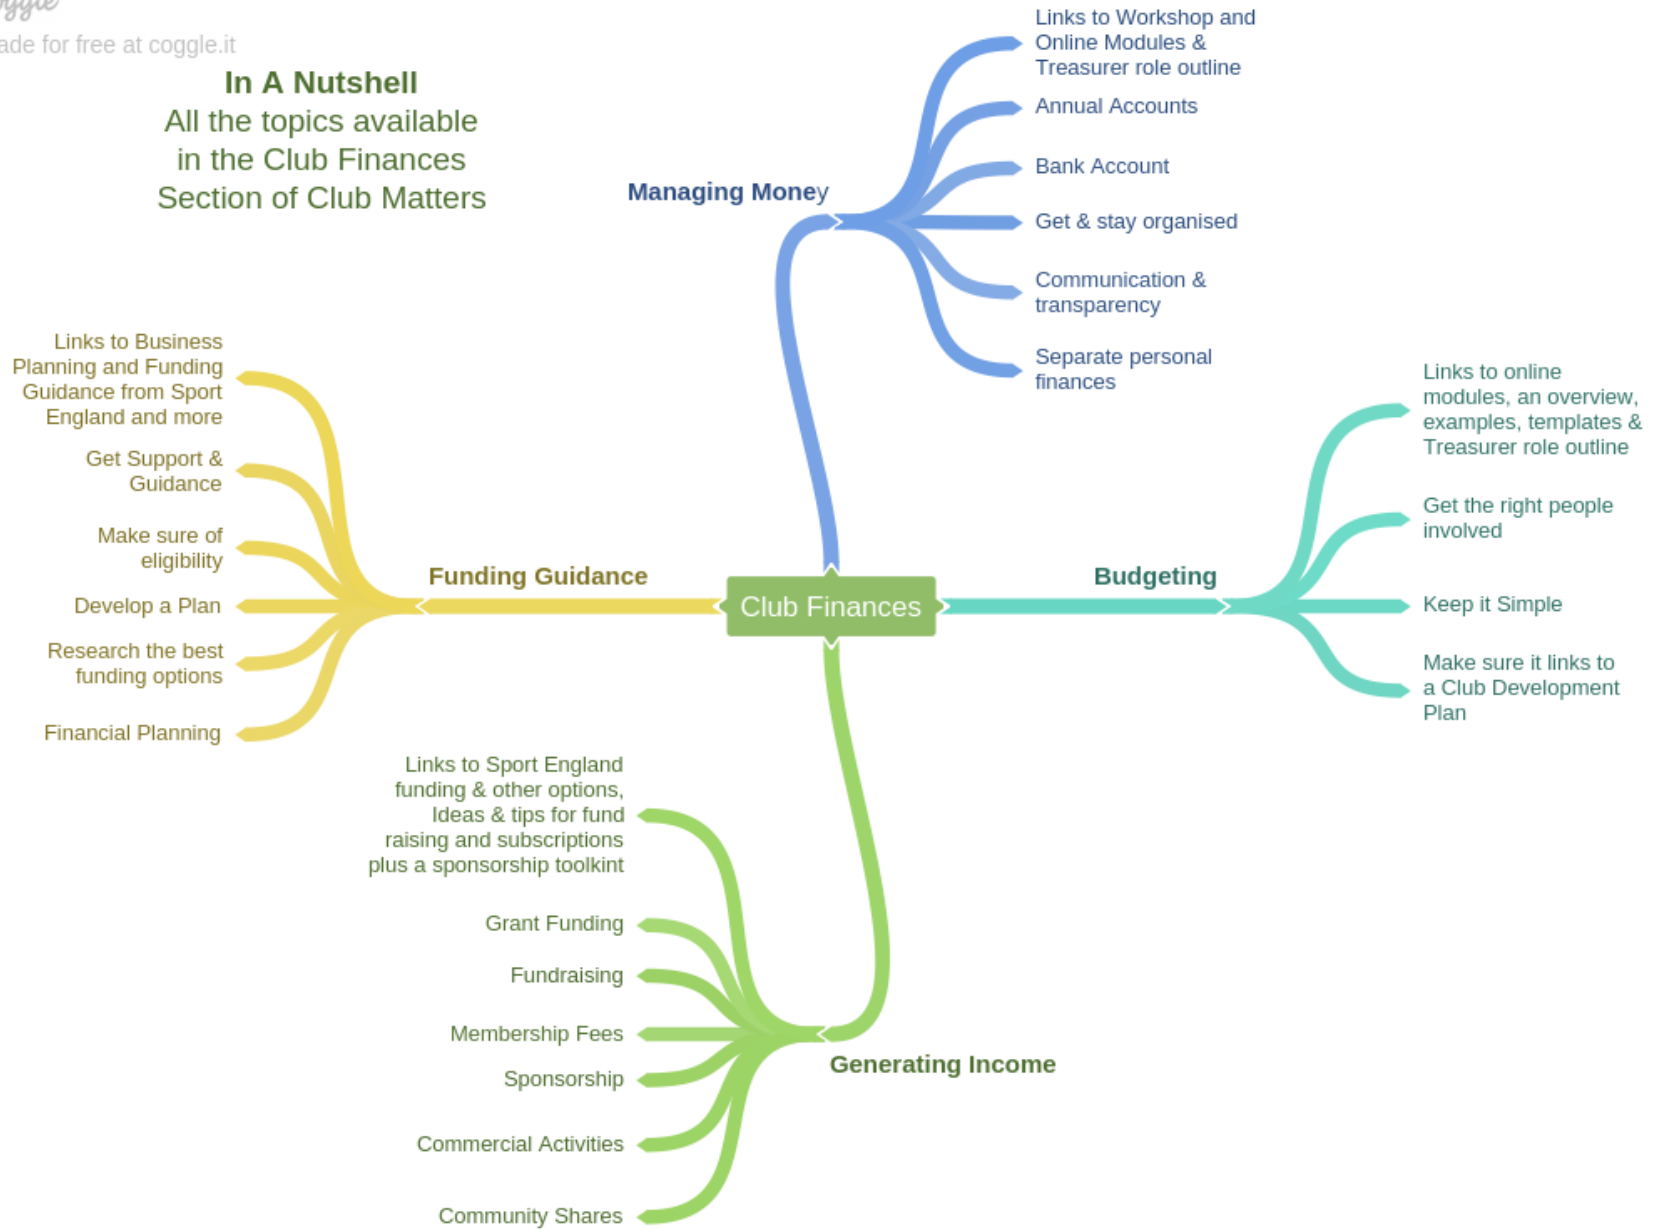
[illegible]
ade for free at coggle.it

In A Nutshell
All the topics available in the Club Finances Section of Club Matters

Managing Money

Links to Workshop and Online Modules & Treasurer role outline

Annual Accounts

Bank Account

Get & stay organised

Communication & transparency

Separate personal finances

Links to Business Planning and Funding Guidance from Sport England and more

Get Support & Guidance

Make sure of eligibility

Develop a Plan

Research the best funding options

Financial Planning

Funding Guidance

Club Finances

Budgeting

Links to online modules, an overview, examples, templates & Treasurer role outline

Get the right people involved

Keep it Simple

Make sure it links to a Club Development Plan

Links to Sport England funding & other options, Ideas & tips for fund raising and subscriptions plus a sponsorship toolkint

Grant Funding

Fundraising

Membership Fees

Sponsorship

Commercial Activities

Community Shares

Generating Income